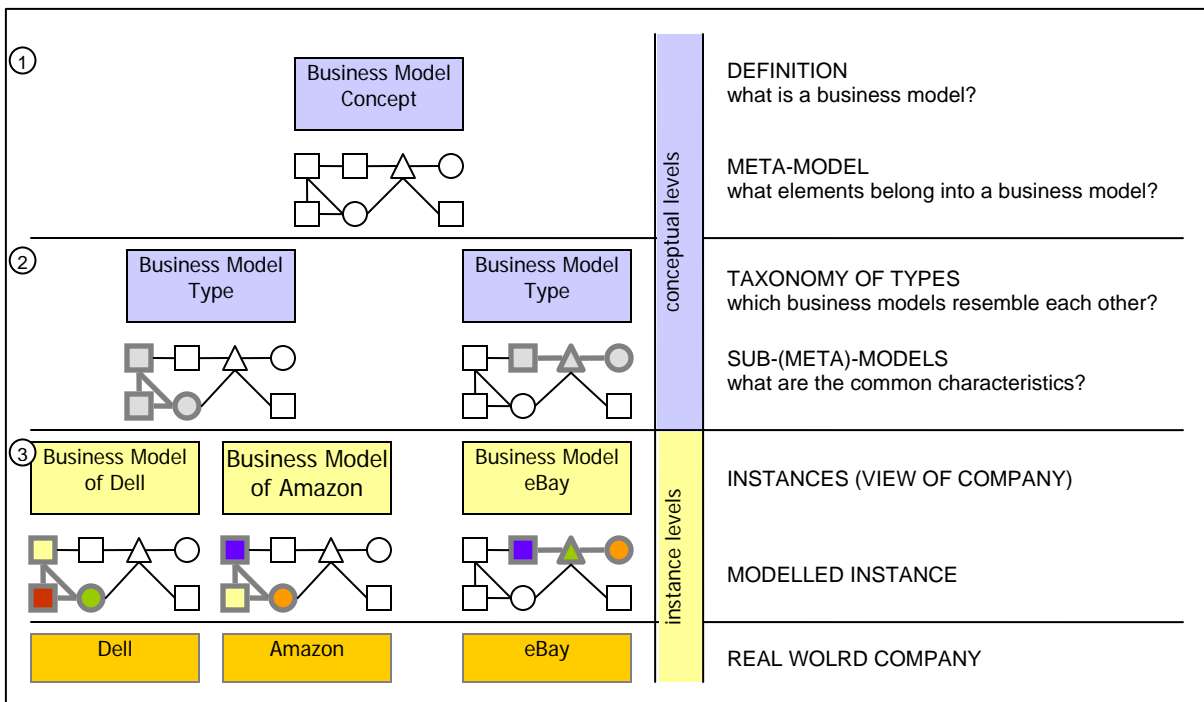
1

Business Model Concept

DEFINITION
what is a business model?

META-MODEL
what elements belong into a business model?

conceptual levels

2

Business Model Type

Business Model Type

TAXONOMY OF TYPES
which business models resemble each other?

SUB-(META)-MODELS
what are the common characteristics?

3

Business Model of Dell

Business Model of Amazon

Business Model eBay

instance levels

INSTANCES (VIEW OF COMPANY)

MODELLED INSTANCE

Dell

Amazon

eBay

REAL WOLRD COMPANY